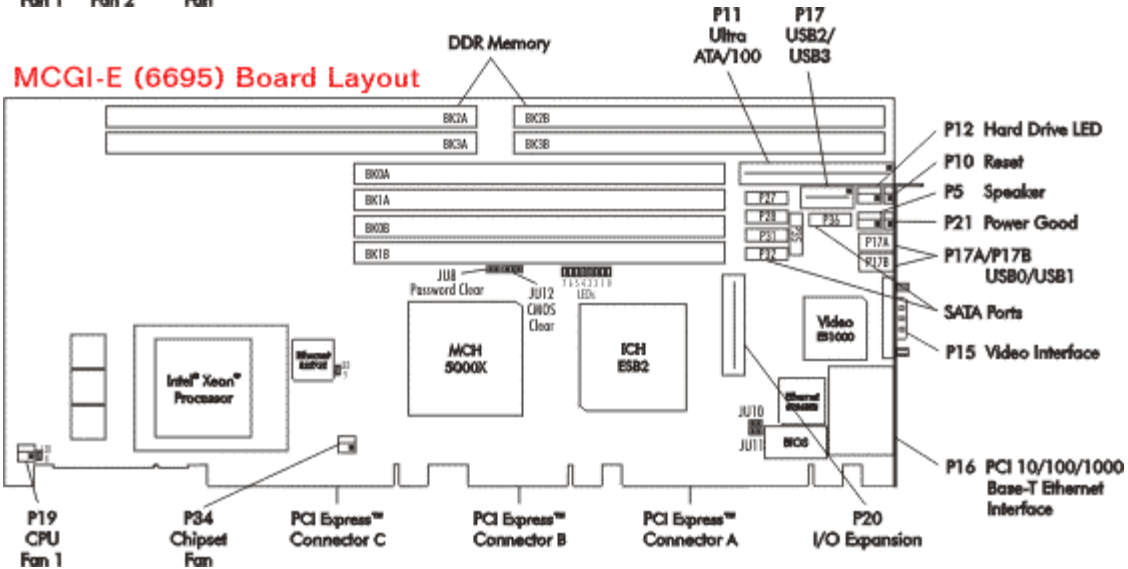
Fan 1 Fan 2 Fan

DDR Memory

P11 Ultra ATA/100

P17 USB2/ USB3

MCGI-E (6695) Board Layout

BK2A
BK2B
BK3A
BK3B
BK0A
BK1A
BK0B
BK1B

P27
P28
P31
P32
P36
P17A
P17B

P12 Hard Drive LED
P10 Reset
P5 Speaker
P21 Power Good
P17A/P17B USB0/USB1
SATA Ports
P15 Video Interface

JU8 Password Clear
JU12 CMOS Clear
7 6 5 4 3 2 1 0 LEDs

Intel® Xeon™ Processor
Ethernet
MCH 5000X
ICH ESB2
Video ES1000
Ethernet
BIOS
JU10
JU11

P16 PCI 10/100/1000 Base-T Ethernet Interface

P19 CPU Fan 1

P34 Chipset Fan

PCI Express™ Connector C

PCI Express™ Connector B

PCI Express™ Connector A

P20 I/O Expansion